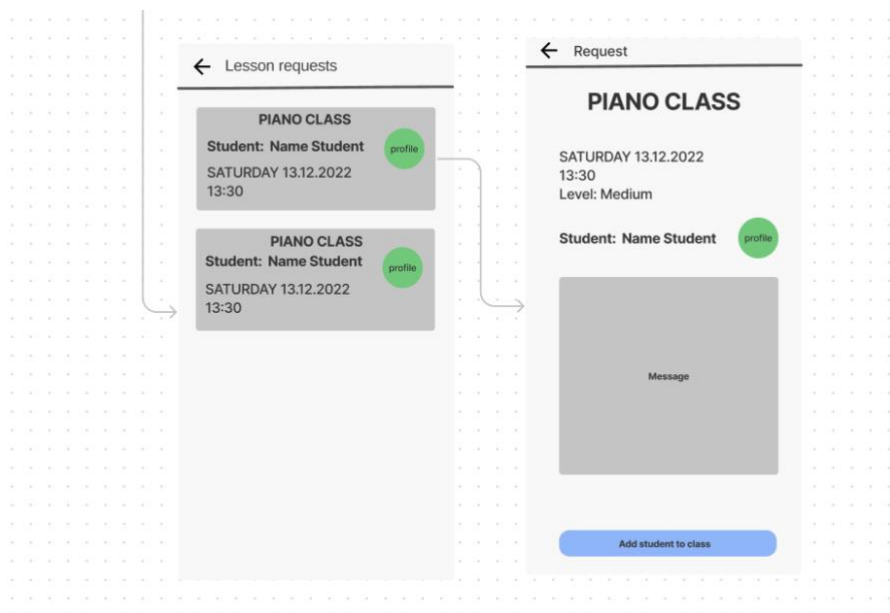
← Lesson requests

PIANO CLASS
Student: Name Student
profile
SATURDAY 13.12.2022
13:30

PIANO CLASS
Student: Name Student
profile
SATURDAY 13.12.2022
13:30

← Request

PIANO CLASS

SATURDAY 13.12.2022
13:30
Level: Medium

Student: Name Student
profile

Message

Add student to class